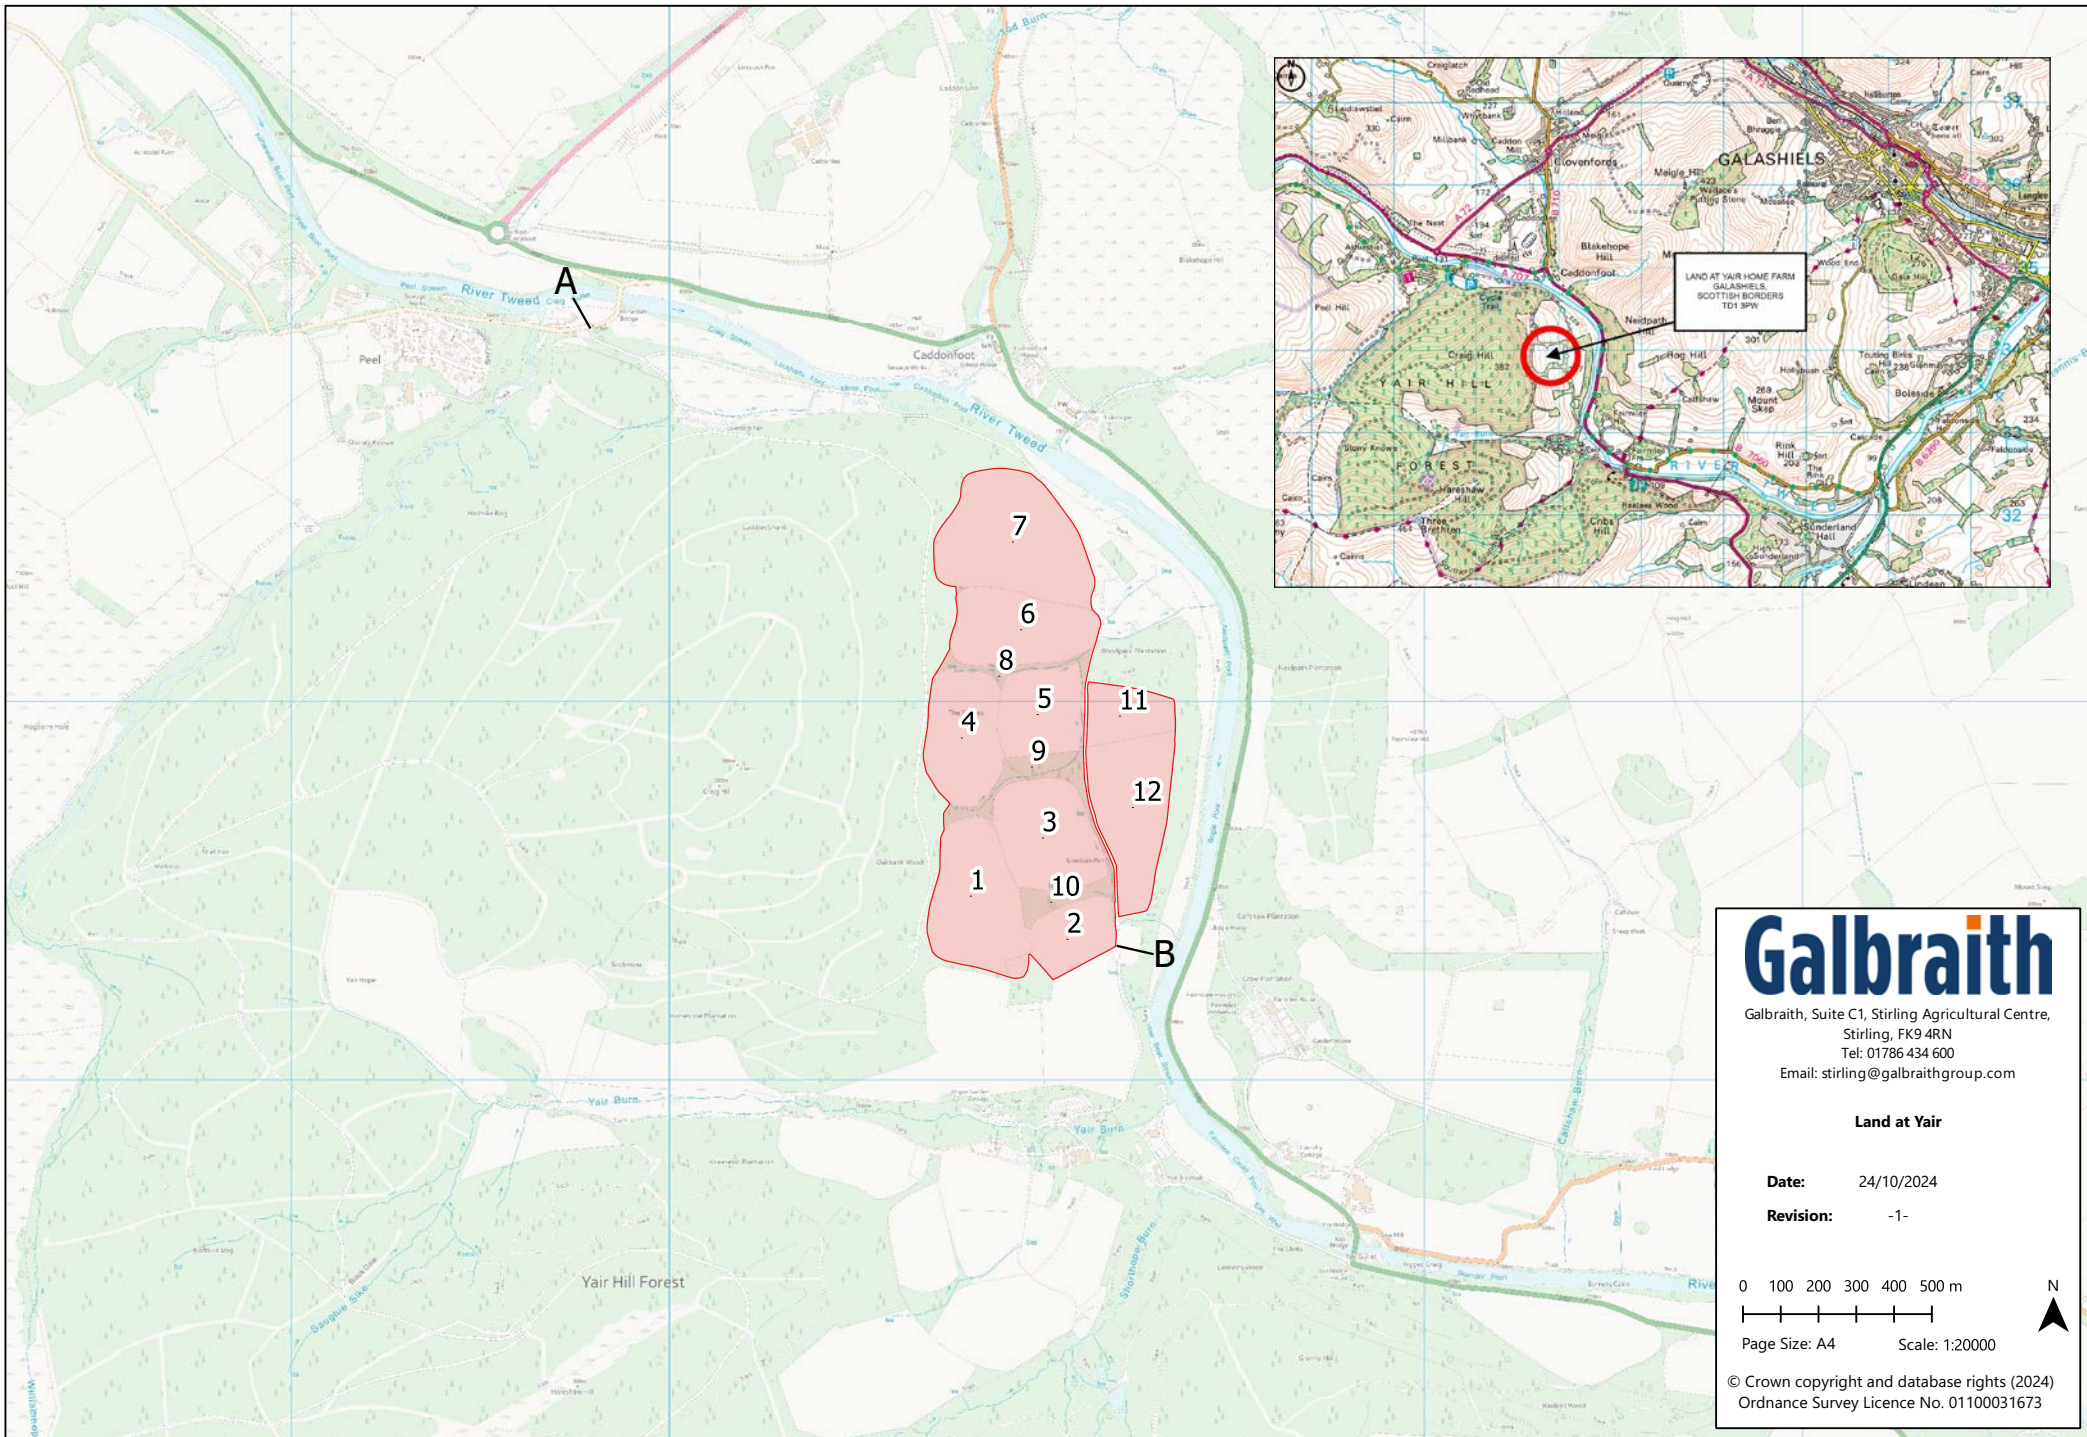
A
River Tweed
Peel
Caddonfoot
River Tweed
7
6
8
5
4
9
11
12
3
1
10
2
B
Yair Burn
Yair Burn
Yair Hill Forest

LAND AT YAIR HOME FARM
GALASHIELS,
SCOTTISH BORDERS
TD1 3PW
GALASHIELS
Clovenfords
Caddonfoot
Blakehope Hill
Neidpath
Craig Hill
YAIR HILL
FOREST
RIVER TWEED
Peel Hill
Hog Hill
Mount Skep
Rink Hill
Three Brethren
Cribs Hill
Sunderland Hall
Boleside
Meigle Hill
Craiglatch
Leidiewstiel
Hareshaw Hill

Galbraith
Galbraith, Suite C1, Stirling Agricultural Centre, Stirling, FK9 4RN
Tel: 01786 434 600
Email: stirling@galbraithgroup.com

Land at Yair

Date: 24/10/2024
Revision: -1-

0 100 200 300 400 500 m
N
Page Size: A4 Scale: 1:20000

© Crown copyright and database rights (2024) Ordnance Survey Licence No. 01100031673